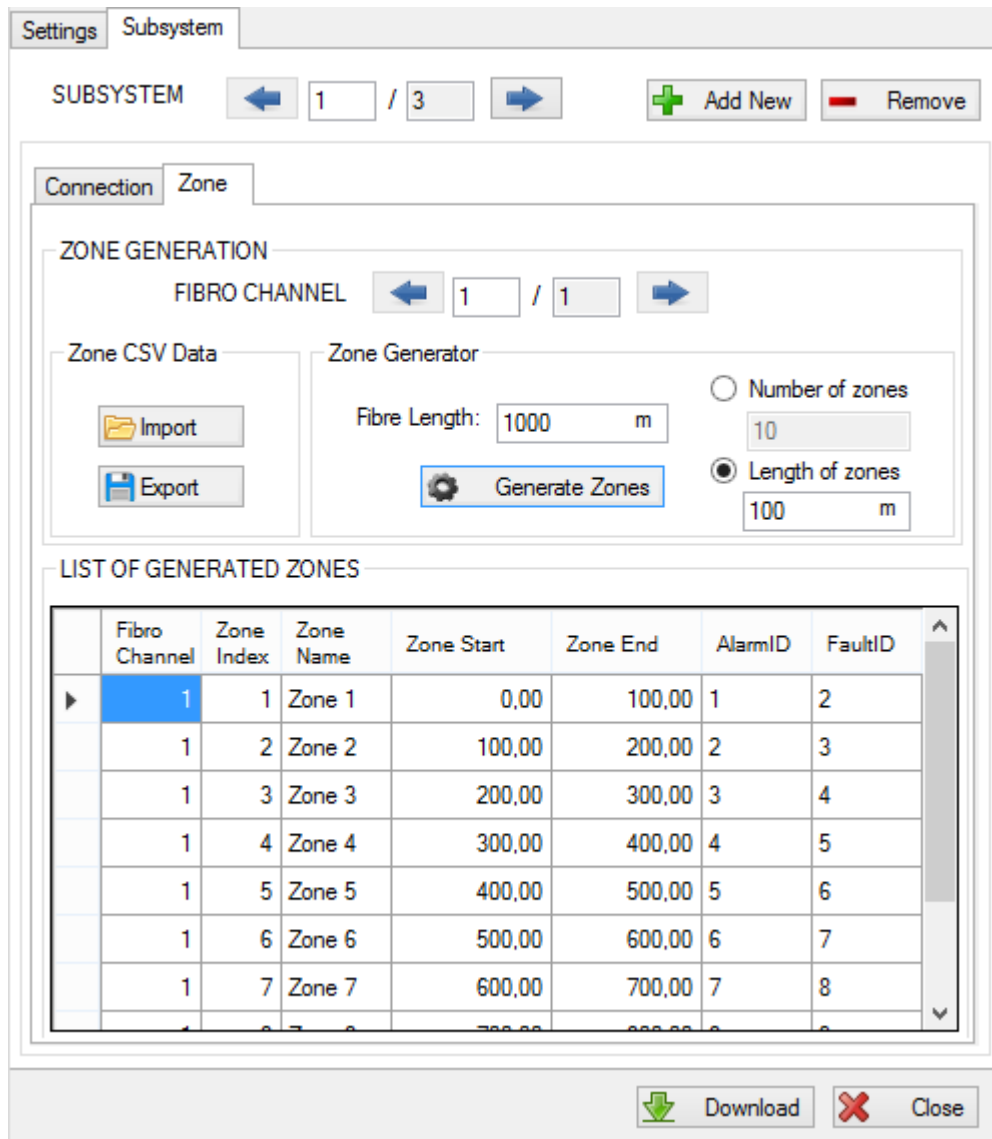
Settings Subsystem

SUBSYSTEM 1 / 3 Add New Remove

Connection Zone

ZONE GENERATION

FIBRO CHANNEL 1 / 1

Zone CSV Data

Import

Export

Zone Generator

Fibre Length: 1000 m

Generate Zones

Number of zones

10

Length of zones

100 m

LIST OF GENERATED ZONES

| | Fibro Channel | Zone Index | Zone Name | Zone Start | Zone End | AlarmID | FaultID |
|---|---|---|---|---|---|---|---|
| ▶ | 1 | 1 | Zone 1 | 0,00 | 100,00 | 1 | 2 |
| | 1 | 2 | Zone 2 | 100,00 | 200,00 | 2 | 3 |
| | 1 | 3 | Zone 3 | 200,00 | 300,00 | 3 | 4 |
| | 1 | 4 | Zone 4 | 300,00 | 400,00 | 4 | 5 |
| | 1 | 5 | Zone 5 | 400,00 | 500,00 | 5 | 6 |
| | 1 | 6 | Zone 6 | 500,00 | 600,00 | 6 | 7 |
| | 1 | 7 | Zone 7 | 600,00 | 700,00 | 7 | 8 |
| | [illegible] | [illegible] | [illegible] | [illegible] | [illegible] | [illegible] | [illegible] |

Download Close